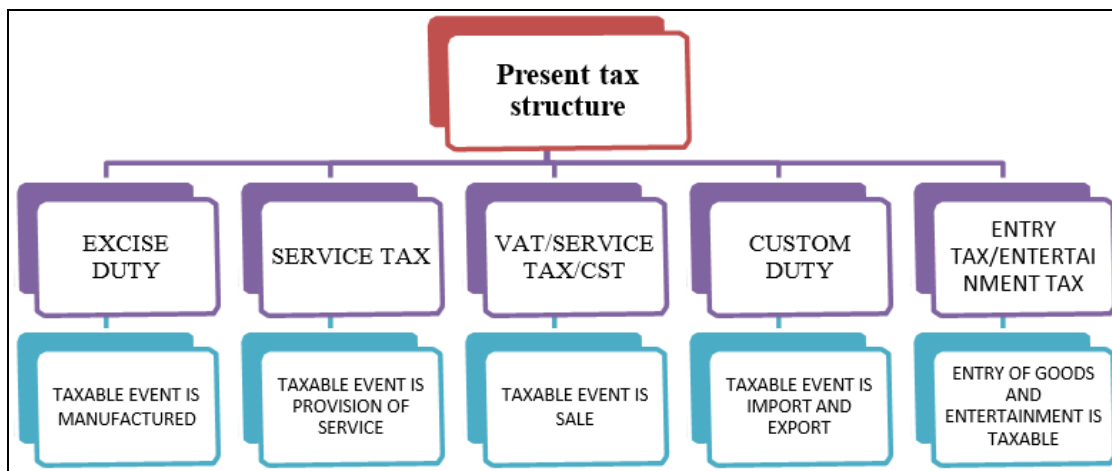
Present tax structure

EXCISE DUTY

SERVICE TAX

VAT/SERVICE TAX/CST

CUSTOM DUTY

ENTRY TAX/ENTERTAINMENT TAX

TAXABLE EVENT IS MANUFACTURED

TAXABLE EVENT IS PROVISION OF SERVICE

TAXABLE EVENT IS SALE

TAXABLE EVENT IS IMPORT AND EXPORT

ENTRY OF GOODS AND ENTERTAINMENT IS TAXABLE